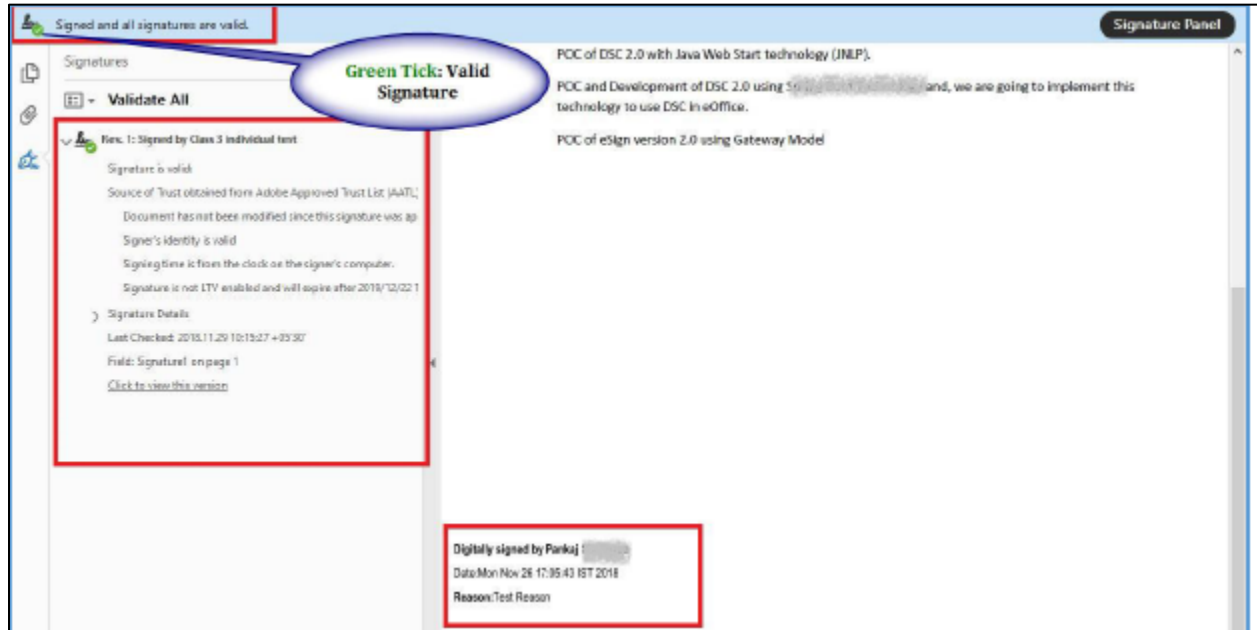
Signed and all signatures are valid.

Signature Panel

Signatures

Validate All

Green Tick: Valid Signature

Rev. 1: Signed by Class 3 individual test

Signature is valid:

Source of Trust obtained from Adobe Approved Trust List (AATL)

Document has not been modified since this signature was ap

Signer's identity is valid

Signing time is from the clock on the signer's computer.

Signature is not LTV enabled and will expire after 2019/12/22 1

Signature Details

Last Checked: 2018.11.29 10:15:27 +05'30'

Field: Signature1 on page 1

Click to view this version

POC of DSC 2.0 with Java Web Start technology (JNLP).

POC and Development of DSC 2.0 using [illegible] and, we are going to implement this technology to use DSC in eOffice.

POC of eSign version 2.0 using Gateway Model

Digitally signed by Pankaj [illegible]

Date:Mon Nov 26 17:05:43 IST 2018

Reason:Test Reason